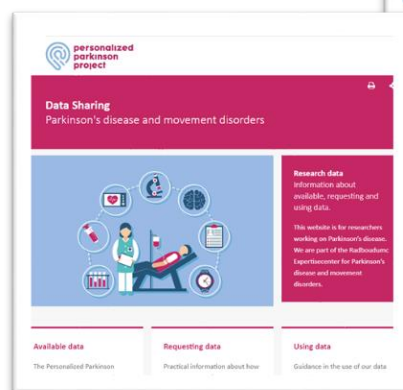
personalized parkinson project

Data Sharing
Parkinson's disease and movement disorders

Research data
Information about available, requesting and using data.

This website is for researchers working on Parkinson's disease. We are part of the Radboudumc Expertisecenter for Parkinson's disease and movement disorders.

Available data
The Personalized Parkinson

Requesting data
Practical information about how

Using data
Guidance in the use of our data